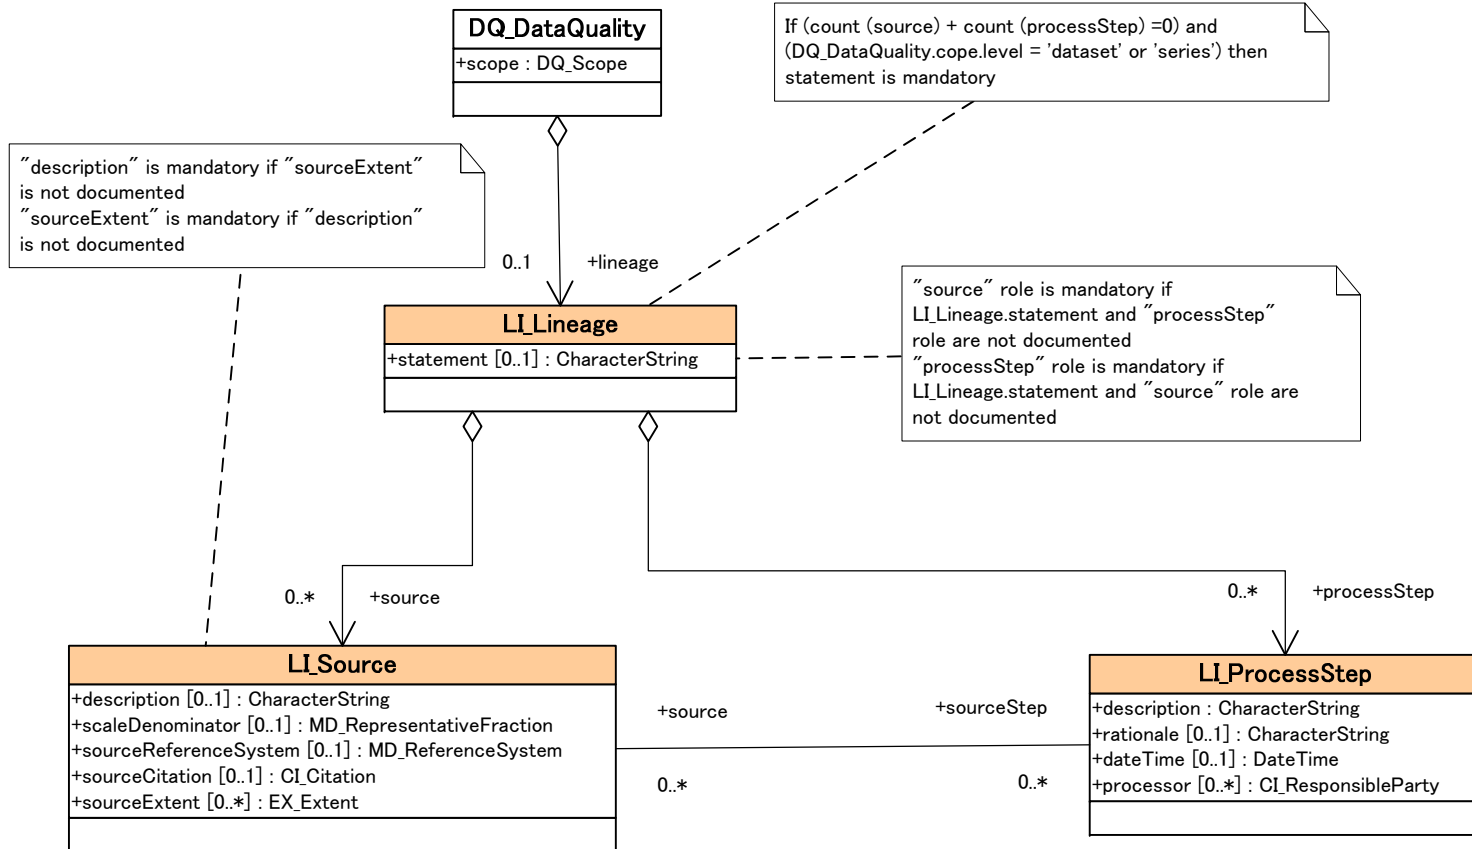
DQ_DataQuality
+scope : DQ_Scope

If (count (source) + count (processStep) =0) and (DQ_DataQuality.cope.level = 'dataset' or 'series') then statement is mandatory

"description" is mandatory if "sourceExtent" is not documented
"sourceExtent" is mandatory if "description" is not documented

0..1
+lineage

LI_Lineage
+statement [0..1] : CharacterString

"source" role is mandatory if LI_Lineage.statement and "processStep" role are not documented
"processStep" role is mandatory if LI_Lineage.statement and "source" role are not documented

0..*
+source

0..*
+processStep

LI_Source
+description [0..1] : CharacterString
+scaleDenominator [0..1] : MD_RepresentativeFraction
+sourceReferenceSystem [0..1] : MD_ReferenceSystem
+sourceCitation [0..1] : CI_Citation
+sourceExtent [0..*] : EX_Extent

+source
0..*
+sourceStep
0..*

LI_ProcessStep
+description : CharacterString
+rationale [0..1] : CharacterString
+dateTime [0..1] : DateTime
+processor [0..*] : CI_ResponsibleParty